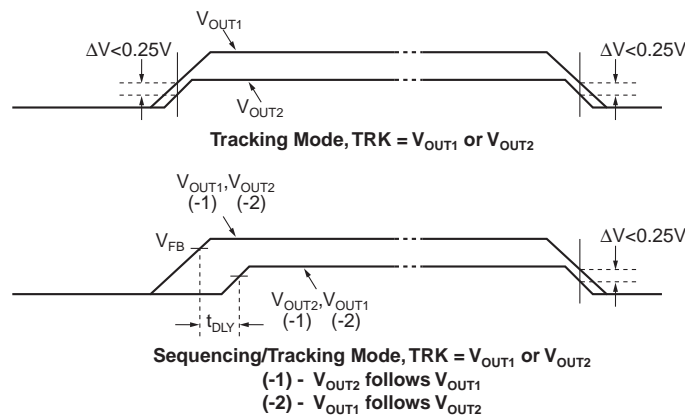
$V_{OUT1}$

$\Delta V<0.25V$

$\Delta V<0.25V$

$V_{OUT2}$

**Tracking Mode, TRK = $V_{OUT1}$ or $V_{OUT2}$**

$V_{OUT1}$,$V_{OUT2}$
(-1) (-2)

$V_{FB}$

$\Delta V<0.25V$

$V_{OUT2}$,$V_{OUT1}$
(-1) (-2)

$t_{DLY}$

**Sequencing/Tracking Mode, TRK = $V_{OUT1}$ or $V_{OUT2}$**
**(-1) - $V_{OUT2}$ follows $V_{OUT1}$**
**(-2) - $V_{OUT1}$ follows $V_{OUT2}$**